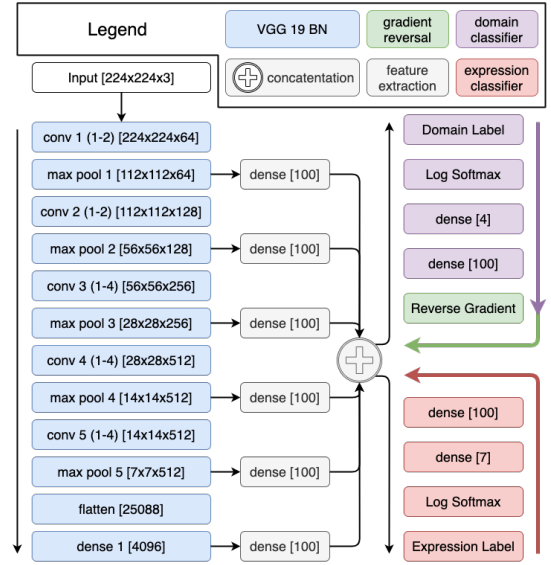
Legend

VGG 19 BN

gradient reversal

domain classifier

concatentation

feature extraction

expression classifier

Input [224x224x3]

conv 1 (1-2) [224x224x64]

max pool 1 [112x112x64]

dense [100]

conv 2 (1-2) [112x112x128]

max pool 2 [56x56x128]

dense [100]

conv 3 (1-4) [56x56x256]

max pool 3 [28x28x256]

dense [100]

conv 4 (1-4) [28x28x512]

max pool 4 [14x14x512]

dense [100]

conv 5 (1-4) [14x14x512]

max pool 5 [7x7x512]

dense [100]

flatten [25088]

dense 1 [4096]

dense [100]

Domain Label

Log Softmax

dense [4]

dense [100]

Reverse Gradient

dense [100]

dense [7]

Log Softmax

Expression Label